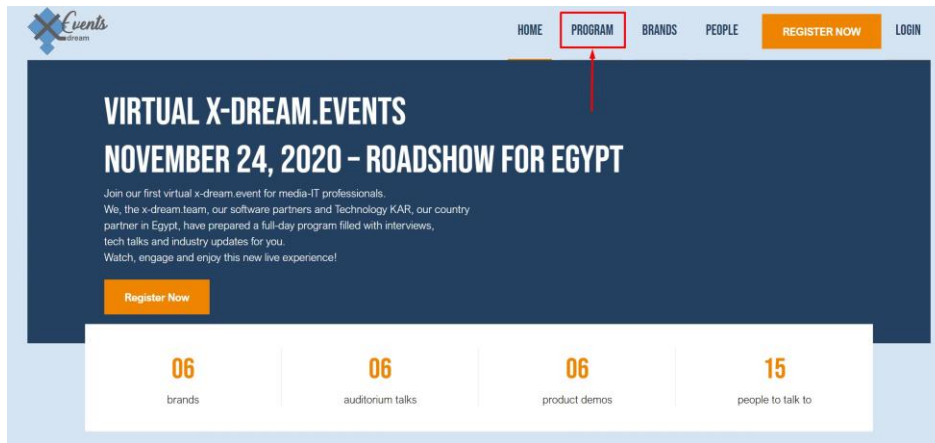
Events
dream

HOME PROGRAM BRANDS PEOPLE REGISTER NOW LOGIN

VIRTUAL X-DREAM.EVENTS
NOVEMBER 24, 2020 – ROADSHOW FOR EGYPT

Join our first virtual x-dream.event for media-IT professionals.
We, the x-dream.team, our software partners and Technology KAR, our country partner in Egypt, have prepared a full-day program filled with interviews, tech talks and industry updates for you.
Watch, engage and enjoy this new live experience!

Register Now

| 06 | 06 | 06 | 15 |
|---|---|---|---|
| brands | auditorium talks | product demos | people to talk to |